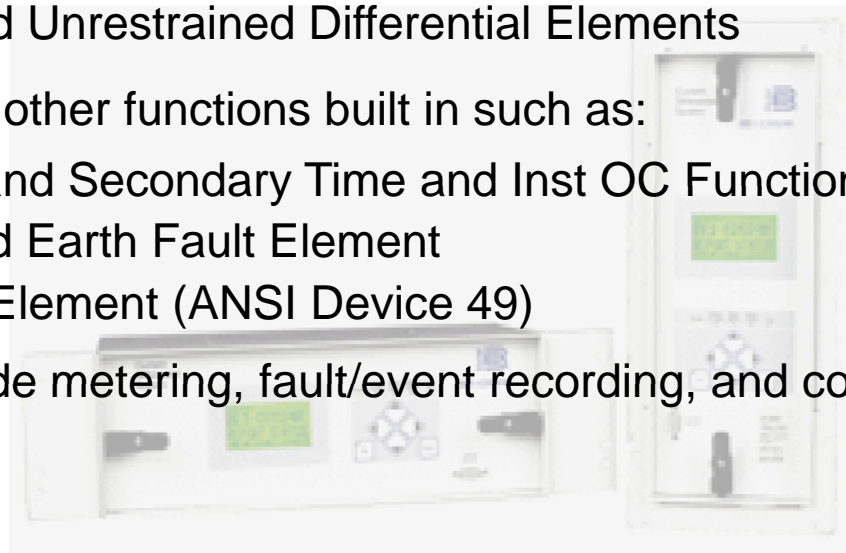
d Unrestrained Differential Elements

other functions built in such as:

nd Secondary Time and Inst OC Functio

d Earth Fault Element

Element (ANSI Device 49)

de metering, fault/event recording, and co